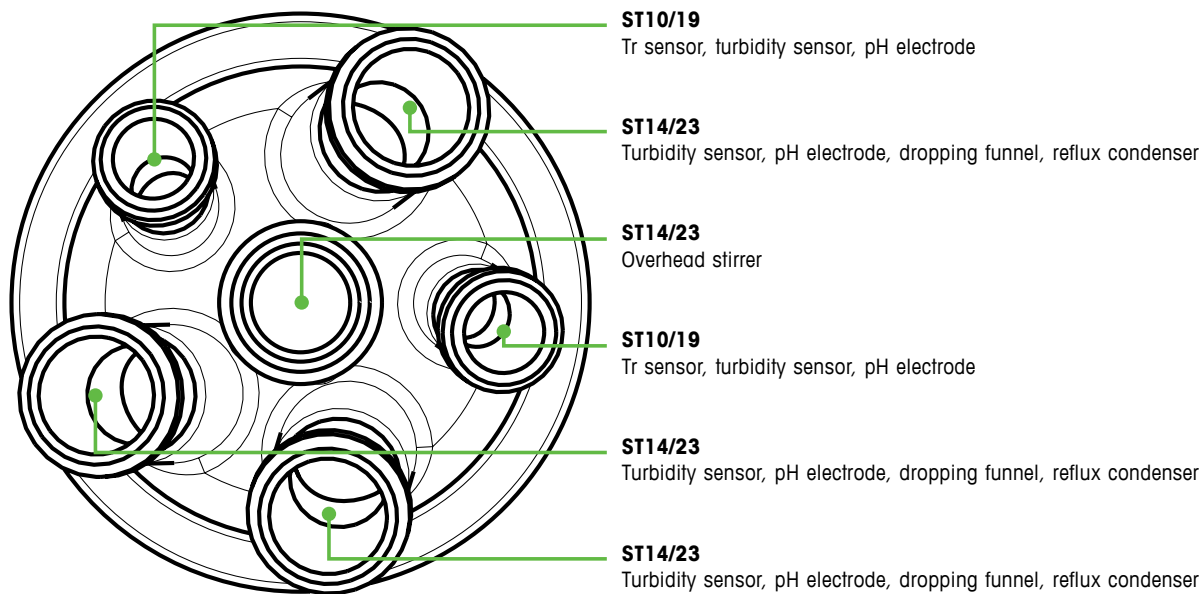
**ST10/19**
Tr sensor, turbidity sensor, pH electrode

**ST14/23**
Turbidity sensor, pH electrode, dropping funnel, reflux condenser

**ST14/23**
Overhead stirrer

**ST10/19**
Tr sensor, turbidity sensor, pH electrode

**ST14/23**
Turbidity sensor, pH electrode, dropping funnel, reflux condenser

**ST14/23**
Turbidity sensor, pH electrode, dropping funnel, reflux condenser